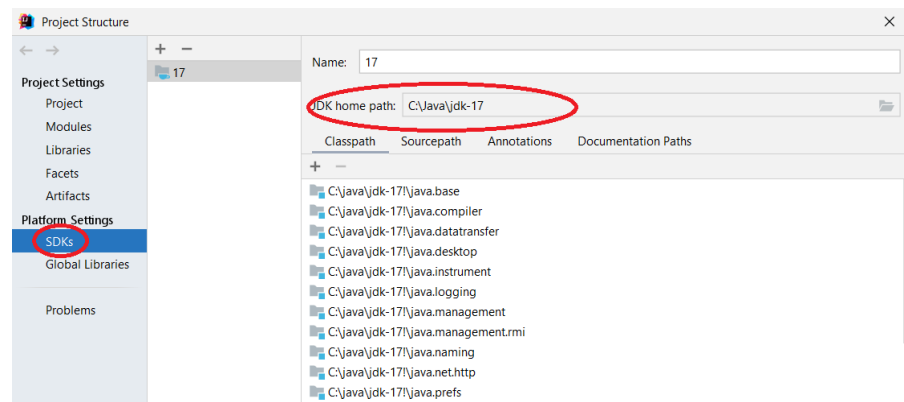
Project Structure

←  →

Project Settings
Project
Modules
Libraries
Facets
Artifacts

Platform Settings
SDKs
Global Libraries

Problems

+  −

17

Name: 17

JDK home path: C:\Java\jdk-17

Classpath  Sourcepath  Annotations  Documentation Paths

+  −

C:\java\jdk-17!\java.base
C:\java\jdk-17!\java.compiler
C:\java\jdk-17!\java.datatransfer
C:\java\jdk-17!\java.desktop
C:\java\jdk-17!\java.instrument
C:\java\jdk-17!\java.logging
C:\java\jdk-17!\java.management
C:\java\jdk-17!\java.management.rmi
C:\java\jdk-17!\java.naming
C:\java\jdk-17!\java.net.http
C:\java\jdk-17!\java.prefs